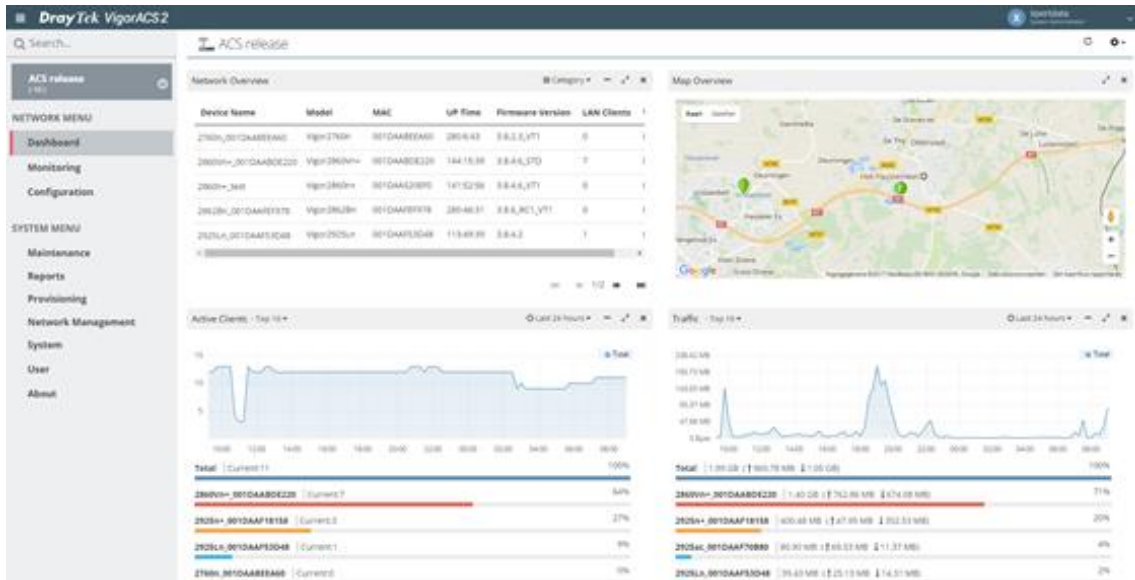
DrayTek VigorACS2

Q Search...

ACS release

ACS release

NETWORK MENU

Dashboard

Monitoring

Configuration

SYSTEM MENU

Maintenance

Reports

Provisioning

Network Management

System

User

About

Network Overview

Category

| Device Name | Model | MAC | UP Time | Firmware Version | LAN Clients |
|---|---|---|---|---|---|
| 2760n_001DAABEEA60 | Vigor2760n | 001DAABEEA60 | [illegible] | 3.8.2.5_VT1 | 0 |
| 2860Vn+_001DAABDE220 | Vigor2860Vn+ | 001DAABDE220 | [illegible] | 3.8.4.6_STD | 7 |
| 2860n+_Test | Vigor2860n+ | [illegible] | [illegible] | 3.8.4.6_VT1 | 0 |
| 2862Bn_001DAAF8F978 | Vigor2862Bn | 001DAAF8F978 | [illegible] | 3.8.5_RC1_VT1 | 0 |
| 2925Ln_001DAAF53D48 | Vigor2925Ln | 001DAAF53D48 | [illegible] | 3.8.4.2 | 1 |

1/2

Map Overview

Active Clients · Top 10

Last 24 hours

Total

15

10

5

Total | Current:11 100%

2860Vn+_001DAABDE220 | Current:7 64%

2925n+_001DAAF1B158 | Current:3 27%

2925Ln_001DAAF53D48 | Current:1 9%

2760n_001DAABEEA60 | Current:0 0%

Traffic · Top 10

Last 24 hours

Total

Total | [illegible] 100%

2860Vn+_001DAABDE220 | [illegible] 71%

2925n+_001DAAF1B158 | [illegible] 20%

2925ac_001DAAF76B80 | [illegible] 4%

2925Ln_001DAAF53D48 | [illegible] 2%